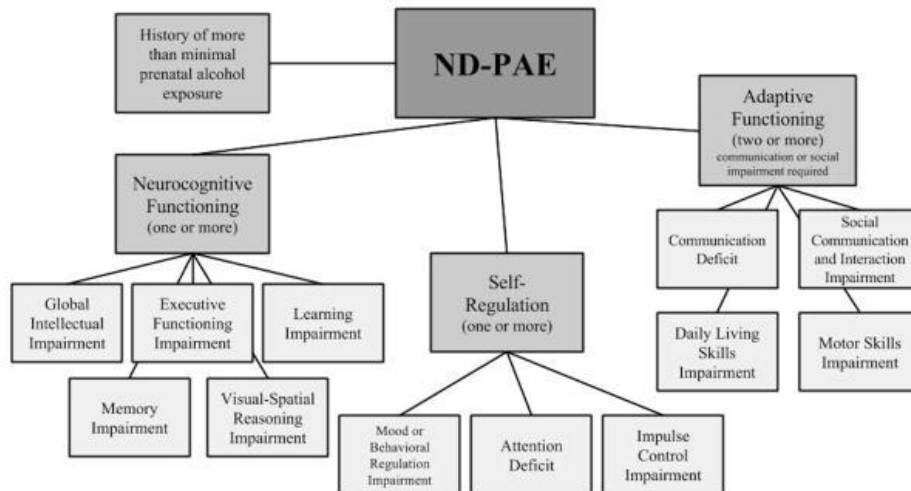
History of more than minimal prenatal alcohol exposure

ND-PAE

Adaptive Functioning (two or more) communication or social impairment required

Neurocognitive Functioning (one or more)

Self-Regulation (one or more)

Communication Deficit

Social Communication and Interaction Impairment

Global Intellectual Impairment

Executive Functioning Impairment

Learning Impairment

Daily Living Skills Impairment

Motor Skills Impairment

Memory Impairment

Visual-Spatial Reasoning Impairment

Mood or Behavioral Regulation Impairment

Attention Deficit

Impulse Control Impairment